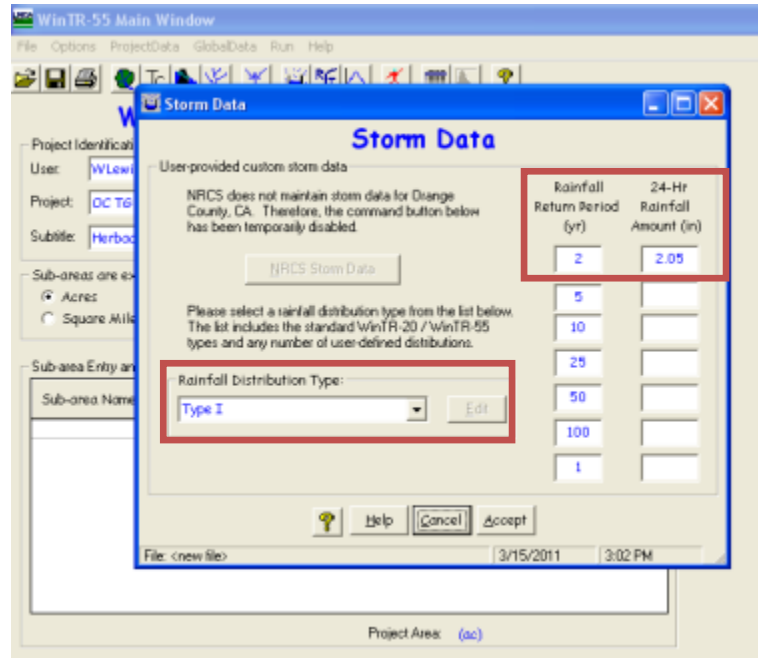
WinTR-55 Main Window

File Options ProjectData GlobalData Run Help

W

Project Identificati
User: WLewi
Project: OC TG
Subtitle: Herbo

Sub-areas are ex
Acres
Square Mile

Sub-area Entry ar
Sub-area Name

Storm Data

Storm Data

User-provided custom storm data

NRCS does not maintain storm data for Orange County, CA. Therefore, the command button below has been temporarily disabled.

NRCS Storm Data

Please select a rainfall distribution type from the list below. The list includes the standard WinTR-20 / WinTR-55 types and any number of user-defined distributions.

Rainfall Distribution Type:
Type I
Edit

| Rainfall Return Period (yr) | 24-Hr Rainfall Amount (in) |
|---|---|
| 2 | 2.05 |
| 5 | |
| 10 | |
| 25 | |
| 50 | |
| 100 | |
| 1 | |

Help Cancel Accept

File: <new file> 3/15/2011 3:02 PM

Project Area: (ac)